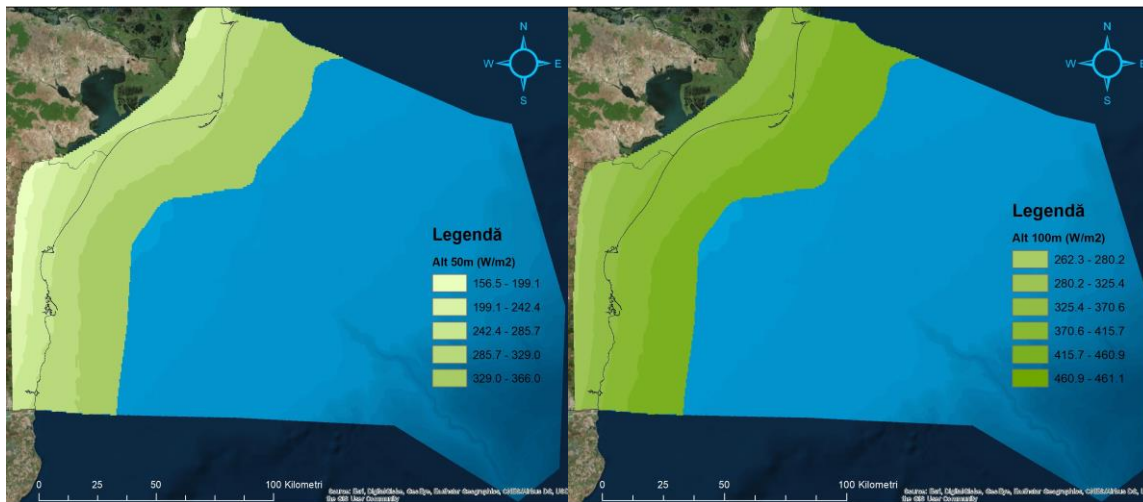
N
W
E
S

Legendă
Alt 50m (W/m2)
156.5 - 199.1
199.1 - 242.4
242.4 - 285.7
285.7 - 329.0
329.0 - 366.0

0 25 50 100 Kilometri

Source: Esri, DigitalGlobe, GeoEye, Earthstar Geographics, CNES/Airbus DS, USDA, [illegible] the GIS User Community

N
W
E
S

Legendă
Alt 100m (W/m2)
262.3 - 280.2
280.2 - 325.4
325.4 - 370.6
370.6 - 415.7
415.7 - 460.9
460.9 - 461.1

0 25 50 100 Kilometri

Source: Esri, DigitalGlobe, GeoEye, Earthstar Geographics, CNES/Airbus DS, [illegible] the GIS User Community